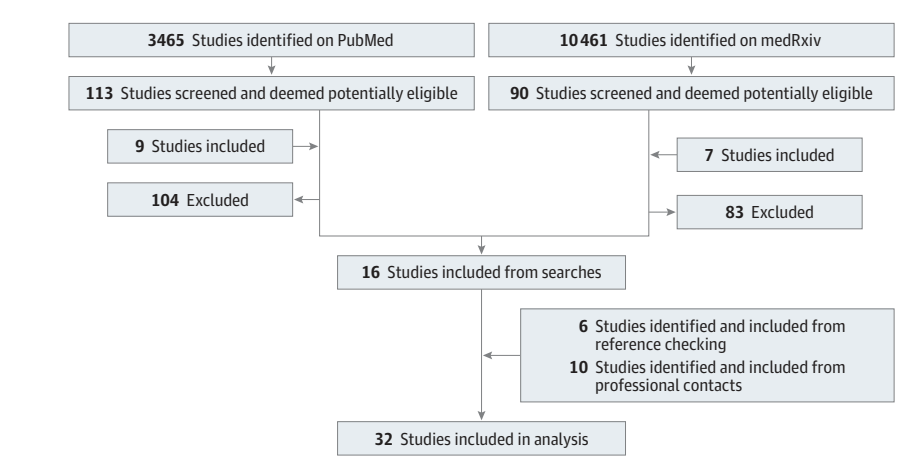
**3465** Studies identified on PubMed

**10461** Studies identified on medRxiv

**113** Studies screened and deemed potentially eligible

**90** Studies screened and deemed potentially eligible

**9** Studies included

**104** Excluded

**7** Studies included

**83** Excluded

**16** Studies included from searches

**6** Studies identified and included from reference checking

**10** Studies identified and included from professional contacts

**32** Studies included in analysis